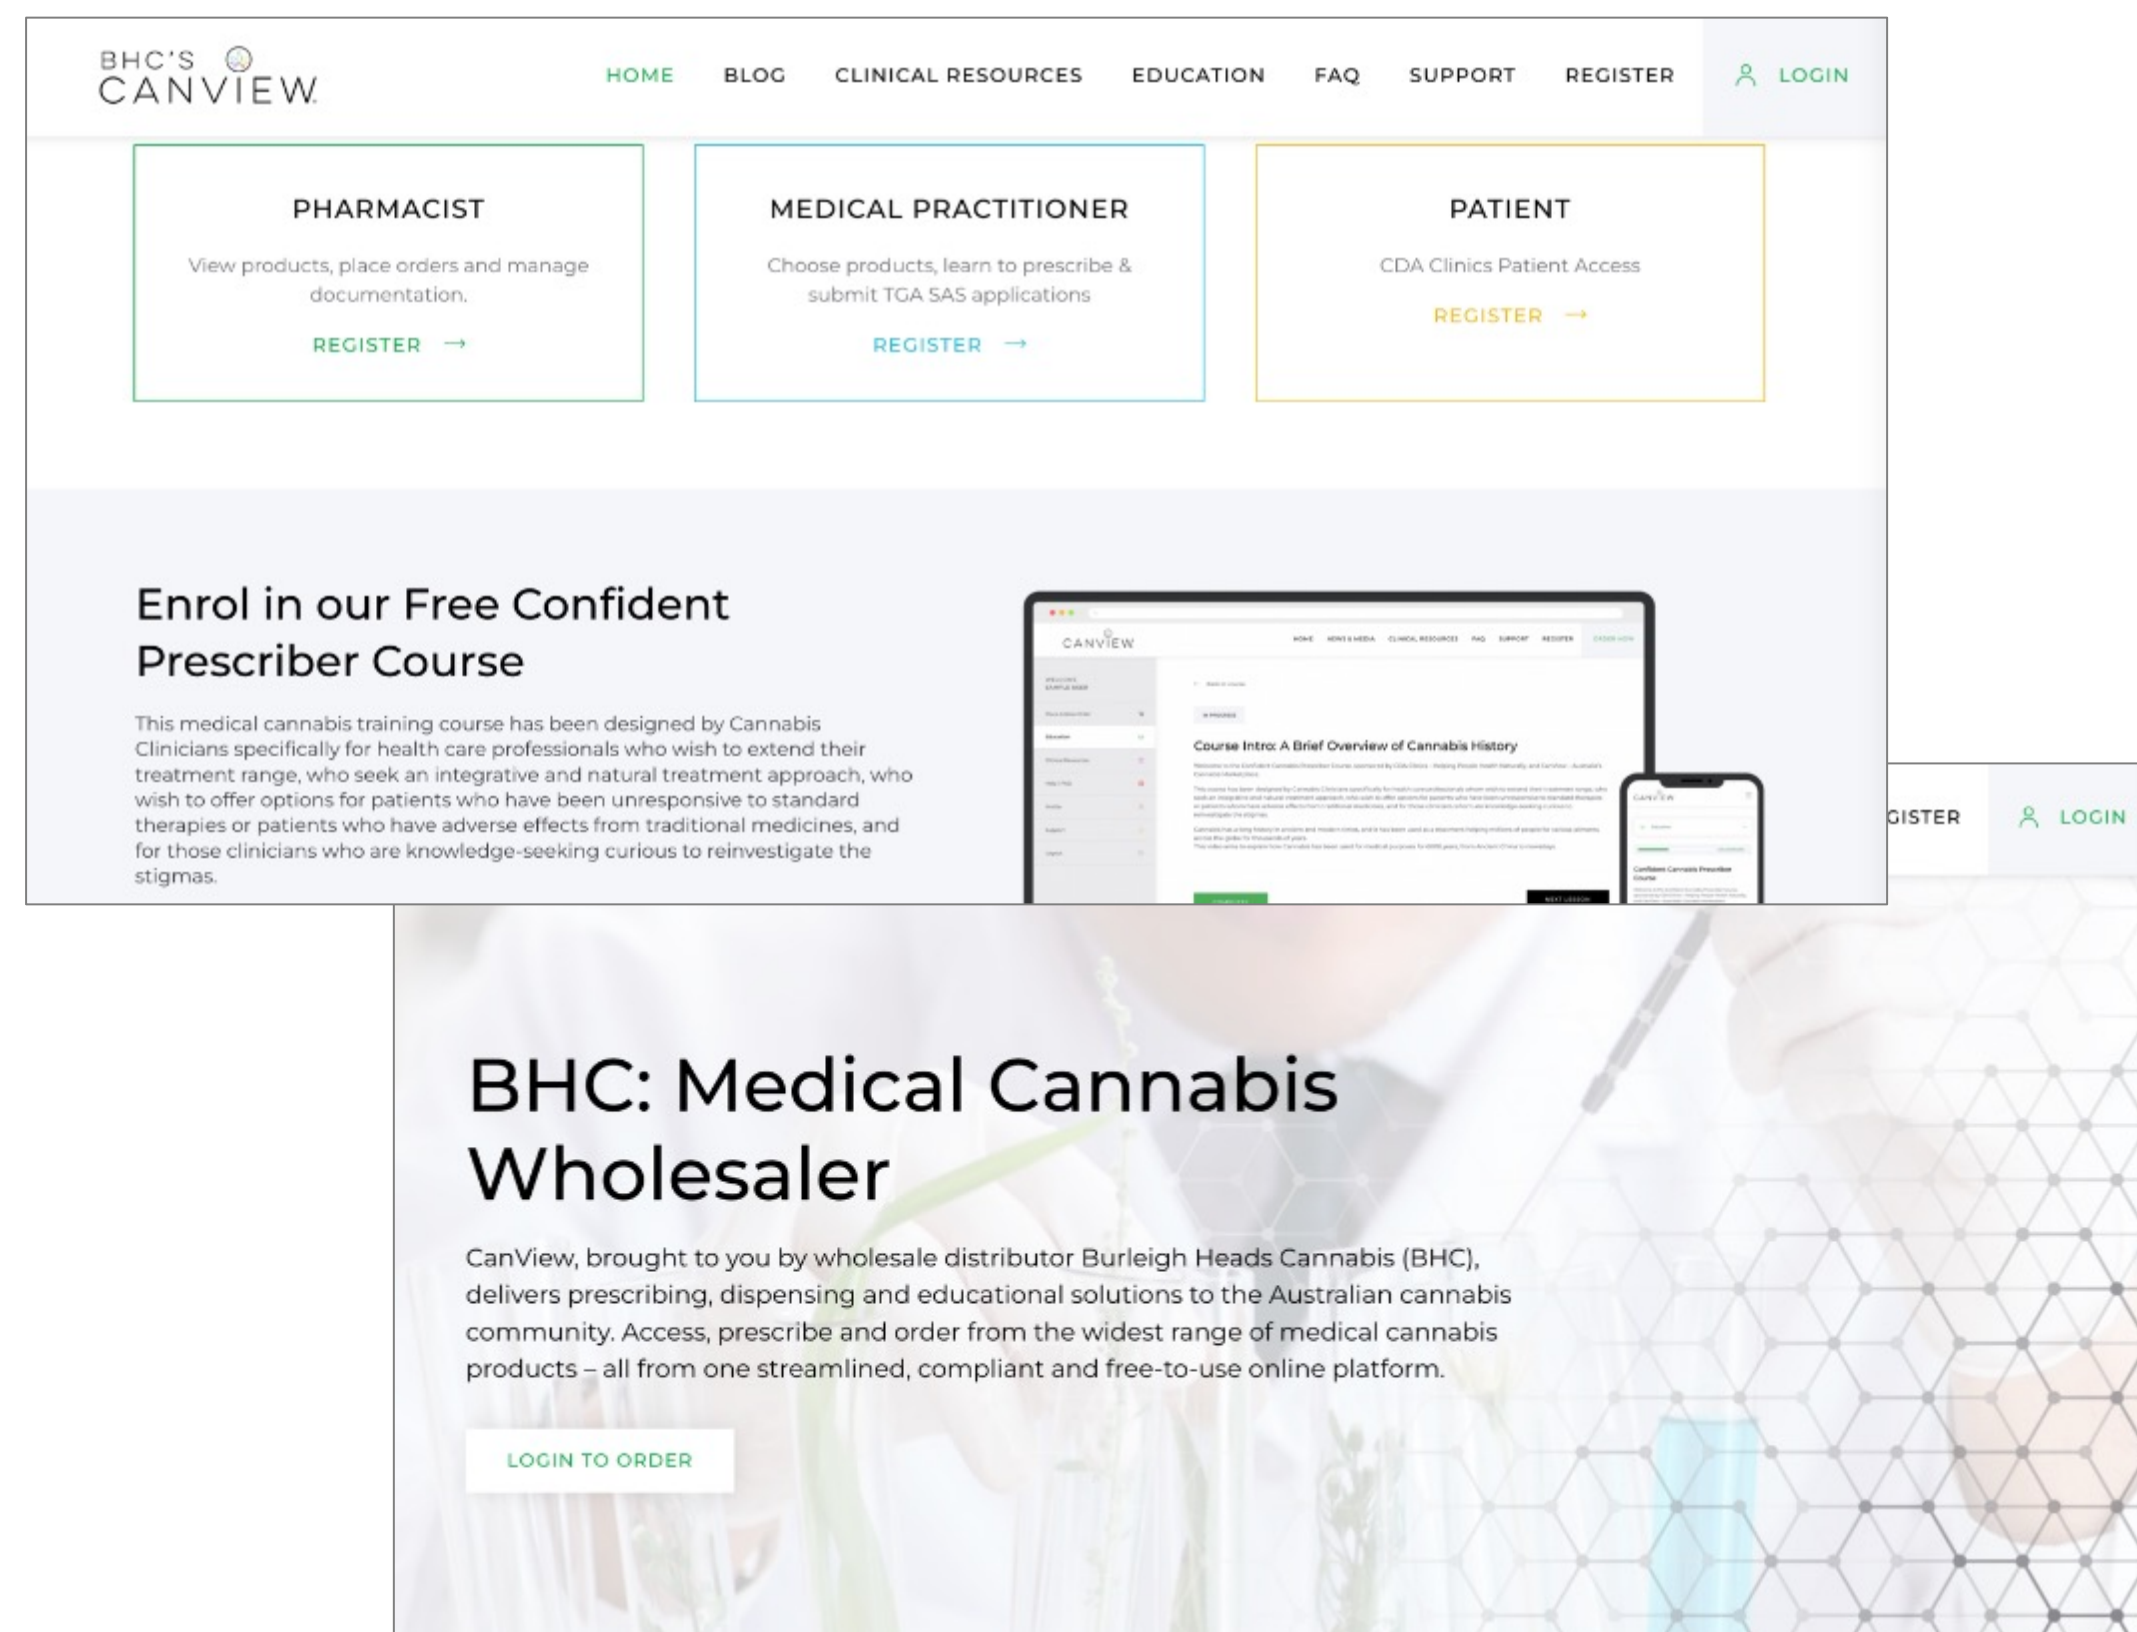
BHC'S CANVIEW

HOME BLOG CLINICAL RESOURCES EDUCATION FAQ SUPPORT REGISTER LOGIN

PHARMACIST

View products, place orders and manage documentation.

REGISTER →

MEDICAL PRACTITIONER

Choose products, learn to prescribe & submit TGA SAS applications

REGISTER →

PATIENT

CDA Clinics Patient Access

REGISTER →

Enrol in our Free Confident Prescriber Course

This medical cannabis training course has been designed by Cannabis Clinicians specifically for health care professionals who wish to extend their treatment range, who seek an integrative and natural treatment approach, who wish to offer options for patients who have been unresponsive to standard therapies or patients who have adverse effects from traditional medicines, and for those clinicians who are knowledge-seeking curious to reinvestigate the stigmas.

CANVIEW

Course Intro: A Brief Overview of Cannabis History

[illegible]

GISTER LOGIN

BHC: Medical Cannabis Wholesaler

CanView, brought to you by wholesale distributor Burleigh Heads Cannabis (BHC), delivers prescribing, dispensing and educational solutions to the Australian cannabis community. Access, prescribe and order from the widest range of medical cannabis products – all from one streamlined, compliant and free-to-use online platform.

LOGIN TO ORDER